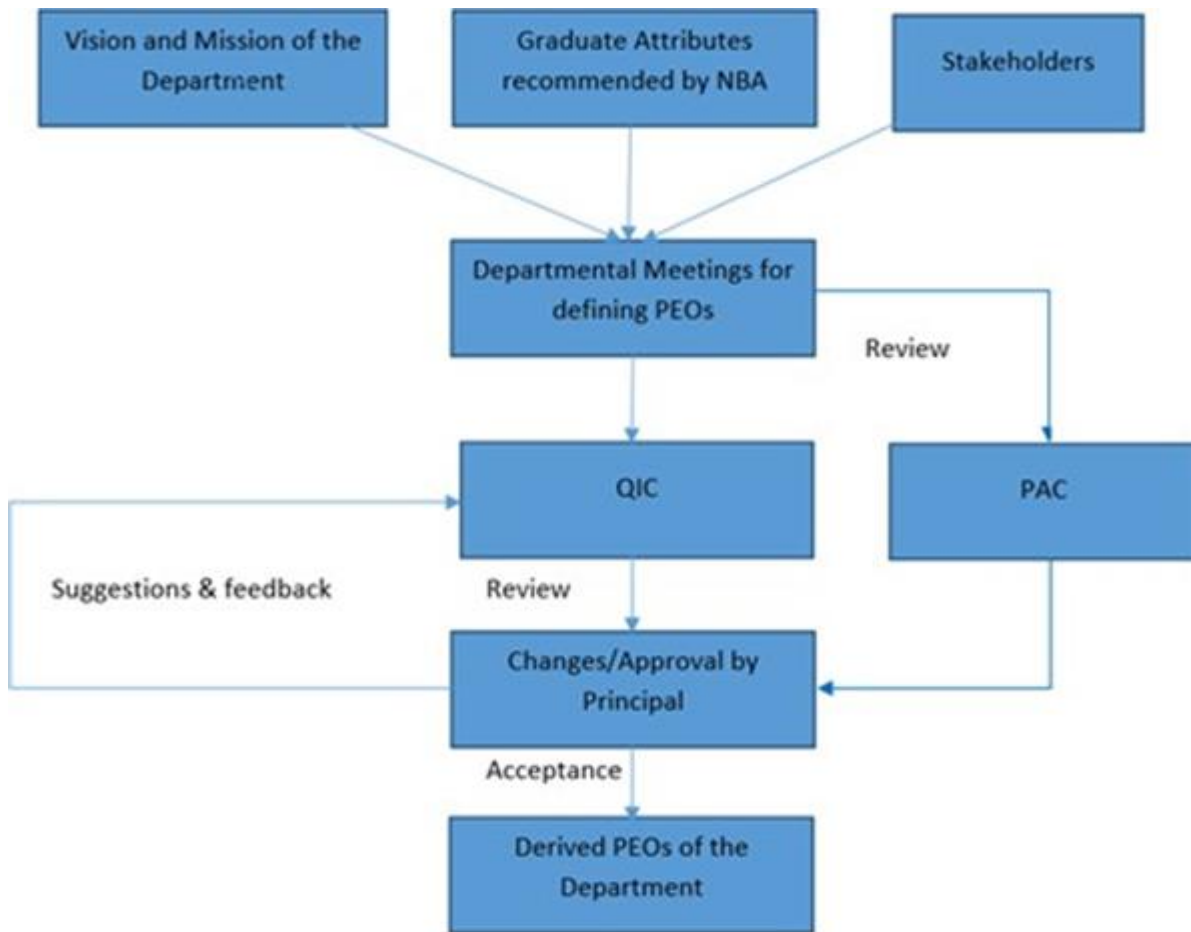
Vision and Mission of the Department

Graduate Attributes recommended by NBA

Stakeholders

Departmental Meetings for defining PEOs

Review

QIC

PAC

Suggestions & feedback

Review

Changes/Approval by Principal

Acceptance

Derived PEOs of the Department